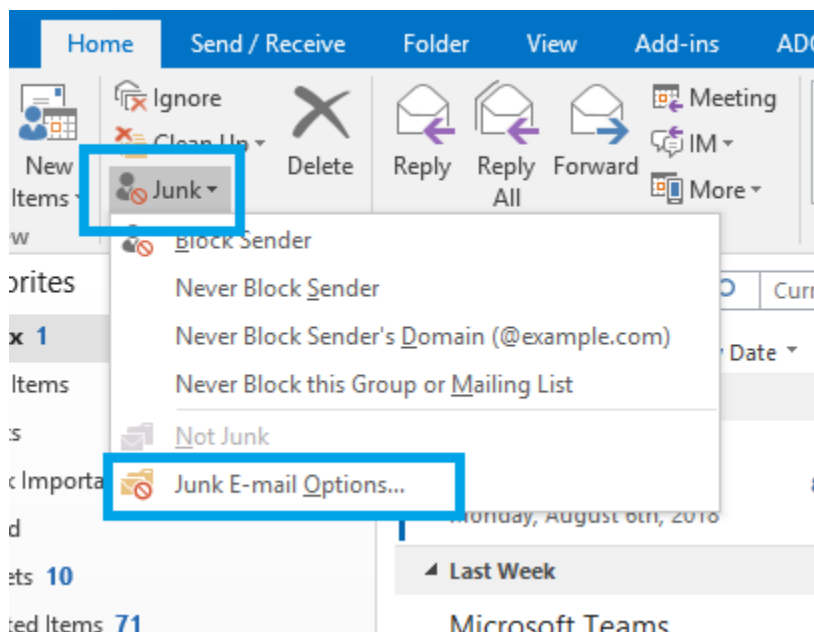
Home Send / Receive Folder View Add-ins ADO

New Items

Ignore
Clean Up
Junk

Delete

Reply
Reply All
Forward

Meeting
IM
More

Block Sender
Never Block Sender
Never Block Sender's Domain (@example.com)
Never Block this Group or Mailing List
Not Junk
Junk E-mail Options...

orites
x 1
Items
s
Importa
d
ets 10
ted Items 71

Curr
Date

Monday, August 6th, 2018

Last Week

Microsoft Teams